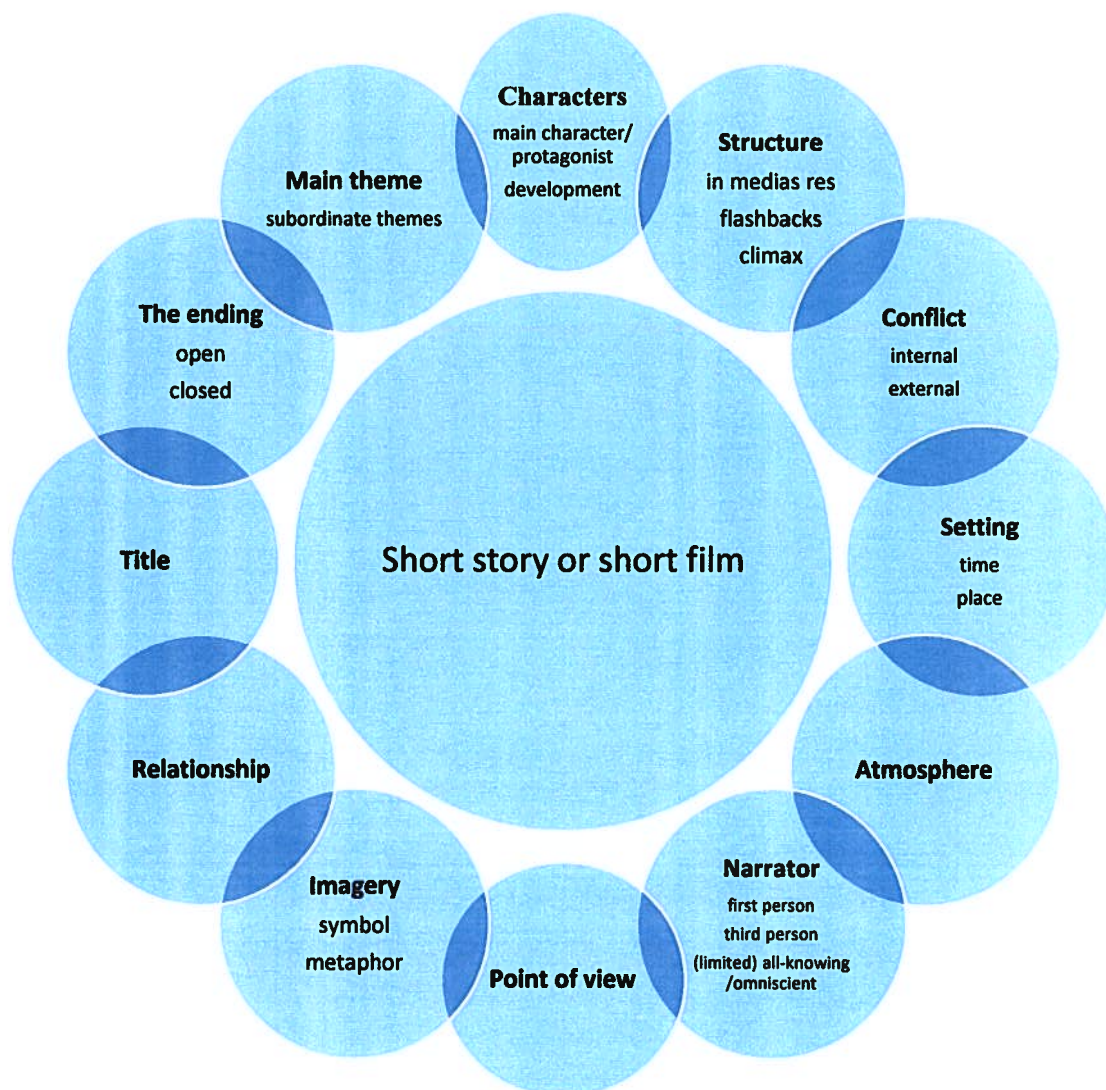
Short story or short film

Characters
main character/ protagonist
development

Structure
in medias res
flashbacks
climax

Conflict
internal
external

Setting
time
place

Atmosphere

Narrator
first person
third person
(limited) all-knowing /omniscient

Point of view

Imagery
symbol
metaphor

Relationship

Title

The ending
open
closed

Main theme
subordinate themes